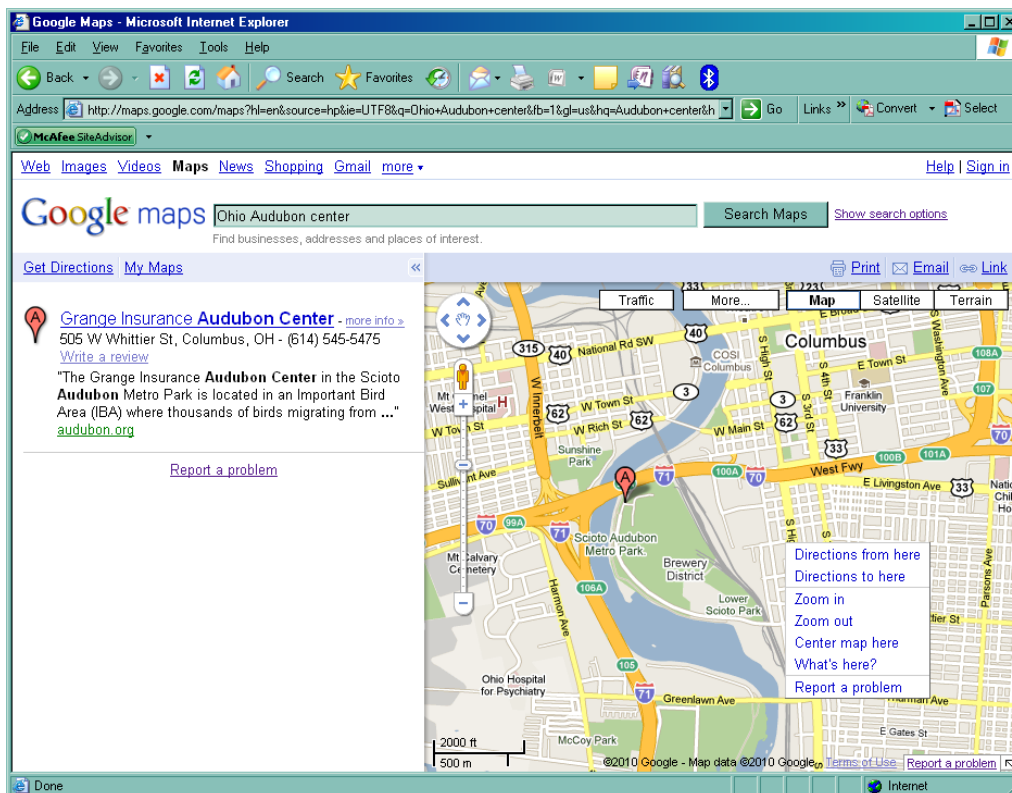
Google Maps - Microsoft Internet Explorer

File Edit View Favorites Tools Help

Back Search Favorites

Address http://maps.google.com/maps?hl=en&source=hp&ie=UTF8&q=Ohio+Audubon+center&fb=1&gl=us&hq=Audubon+center&h Go Links » Convert Select

McAfee SiteAdvisor

Web Images Videos Maps News Shopping Gmail more ▾ Help | Sign in

Google maps Ohio Audubon center Search Maps Show search options

Find businesses, addresses and places of interest.

Get Directions My Maps «

Print Email Link

A Grange Insurance Audubon Center - more info »
505 W Whittier St, Columbus, OH - (614) 545-5475
Write a review
"The Grange Insurance Audubon Center in the Scioto Audubon Metro Park is located in an Important Bird Area (IBA) where thousands of birds migrating from ..."
audubon.org

Report a problem

Traffic More... Map Satellite Terrain

Columbus National Rd SW COSI Columbus E Town St Franklin University W Town St W Rich St W Main St W Town St Sunshine Park West Fwy E Livingston Ave Sullivant Ave Scioto Audubon Metro Park Mt Calvary Cemetery Brewery District Lower Scioto Park Harmon Ave Ohio Hospital for Psychiatry Greenlawn Ave McCoy Park W Interbelt S High St S 4th St S 3rd St Washington Ave Parsons Ave E Gates St West Hospital E Broad St

315 40 3 62 33 70 71 100A 100B 101A 108A 107 99A 106A 105

Directions from here
Directions to here
Zoom in
Zoom out
Center map here
What's here?
Report a problem

2000 ft
500 m

©2010 Google - Map data ©2010 Google Terms of Use Report a problem

Done Internet